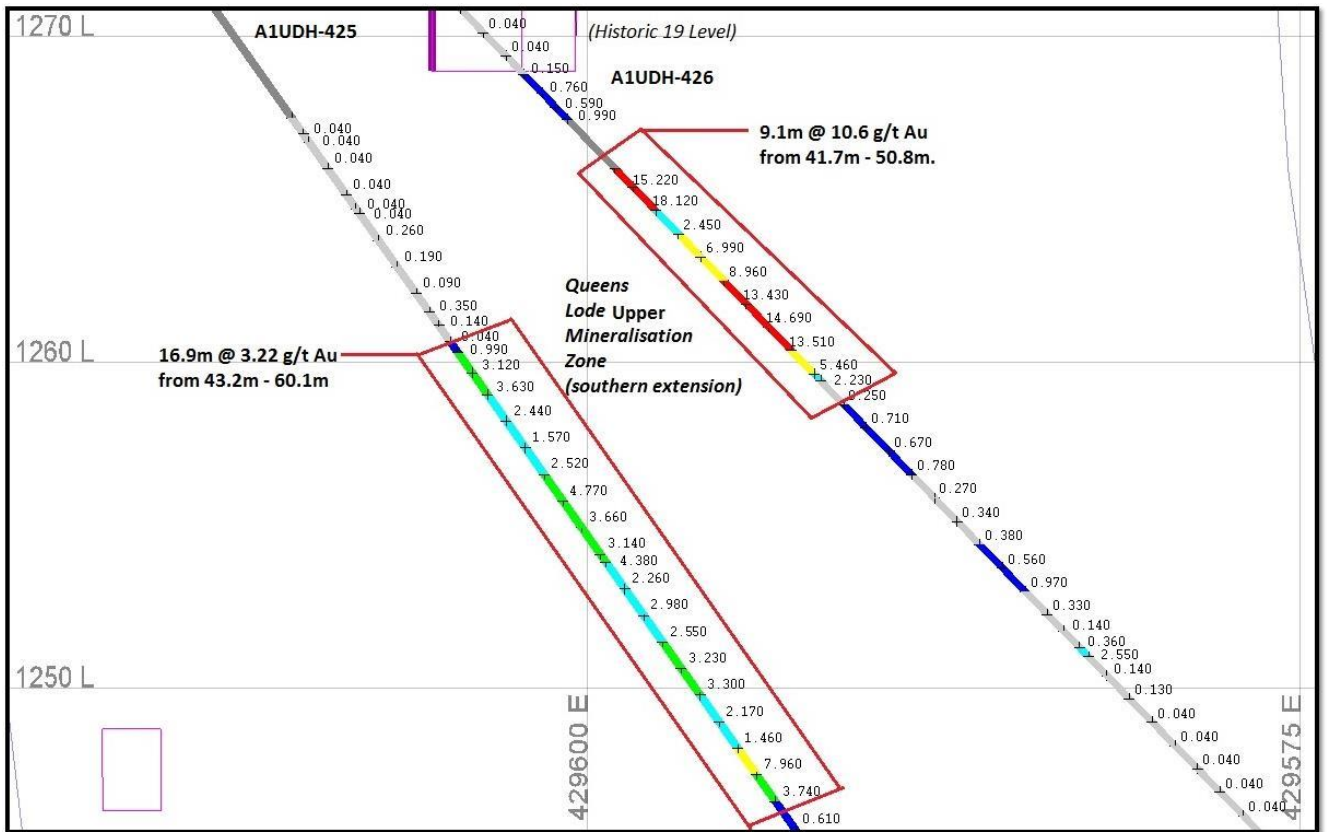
1270 L

A1UDH-425

0.040
0.040
0.150
(Historic 19 Level)

A1UDH-426

0.760
0.590
0.990

9.1m @ 10.6 g/t Au from 41.7m - 50.8m.

0.040
0.040
0.040
0.040
0.040
0.040
0.260
0.190
0.090
0.350
0.140
0.040

15.220
18.120
2.450
6.990
8.960
13.430
14.690
13.510
5.460
2.230
0.250

Queens Lode Upper Mineralisation Zone (southern extension)

1260 L

16.9m @ 3.22 g/t Au from 43.2m - 60.1m

0.990
3.120
3.630
2.440
1.570
2.520
4.770
3.660
3.140
4.380
2.260
2.980
2.550
3.230
3.300
2.170
1.460
7.960
3.740
0.610

0.710
0.670
0.780
0.270
0.340
0.380
0.560
0.970
0.330
0.140
0.360
2.550
0.140
0.130
0.040
0.040
0.040
0.040
0.040

1250 L

429600 E

429575 E